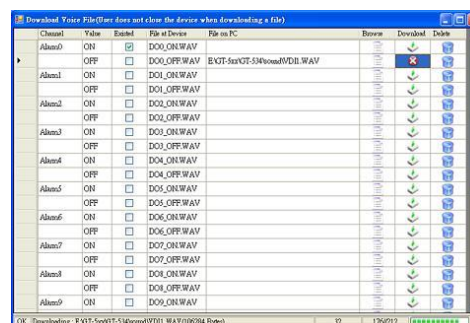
Download Voice File(User does not close the device when downloading a file)

| Channel | Value | Existed | File at Device | File on PC | Browse | Download | Delete |
|---|---|---|---|---|---|---|---|
| Alarm0 | ON | ☑ | DO0_ON.WAV | | | | |
| | OFF | ☐ | DO0_OFF.WAV | E:\GT-5xx\GT-534\sound\DI1.WAV | | | |
| Alarm1 | ON | ☐ | DO1_ON.WAV | | | | |
| | OFF | ☐ | DO1_OFF.WAV | | | | |
| Alarm2 | ON | ☐ | DO2_ON.WAV | | | | |
| | OFF | ☐ | DO2_OFF.WAV | | | | |
| Alarm3 | ON | ☐ | DO3_ON.WAV | | | | |
| | OFF | ☐ | DO3_OFF.WAV | | | | |
| Alarm4 | ON | ☐ | DO4_ON.WAV | | | | |
| | OFF | ☐ | DO4_OFF.WAV | | | | |
| Alarm5 | ON | ☐ | DO5_ON.WAV | | | | |
| | OFF | ☐ | DO5_OFF.WAV | | | | |
| Alarm6 | ON | ☐ | DO6_ON.WAV | | | | |
| | OFF | ☐ | DO6_OFF.WAV | | | | |
| Alarm7 | ON | ☐ | DO7_ON.WAV | | | | |
| | OFF | ☐ | DO7_OFF.WAV | | | | |
| Alarm8 | ON | ☐ | DO8_ON.WAV | | | | |
| | OFF | ☐ | DO8_OFF.WAV | | | | |
| Alarm9 | ON | ☐ | DO9_ON.WAV | | | | |

OK Downloading : E:\GT-5xx\GT-534\sound\DI1.WAV(106284 Bytes) 32 126012